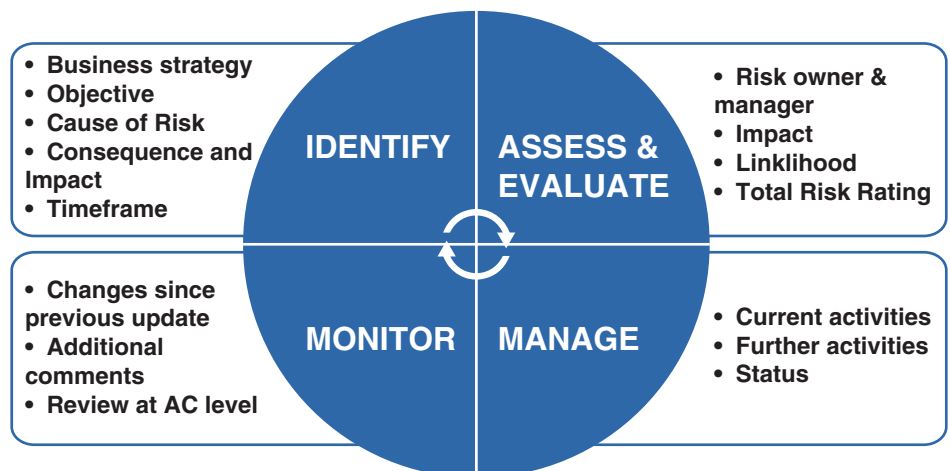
• Business strategy
• Objective
• Cause of Risk
• Consequence and Impact
• Timeframe

IDENTIFY

ASSESS & EVALUATE

• Risk owner & manager
• Impact
• Linklihood
• Total Risk Rating

• Changes since previous update
• Additional comments
• Review at AC level

MONITOR

MANAGE

• Current activities
• Further activities
• Status